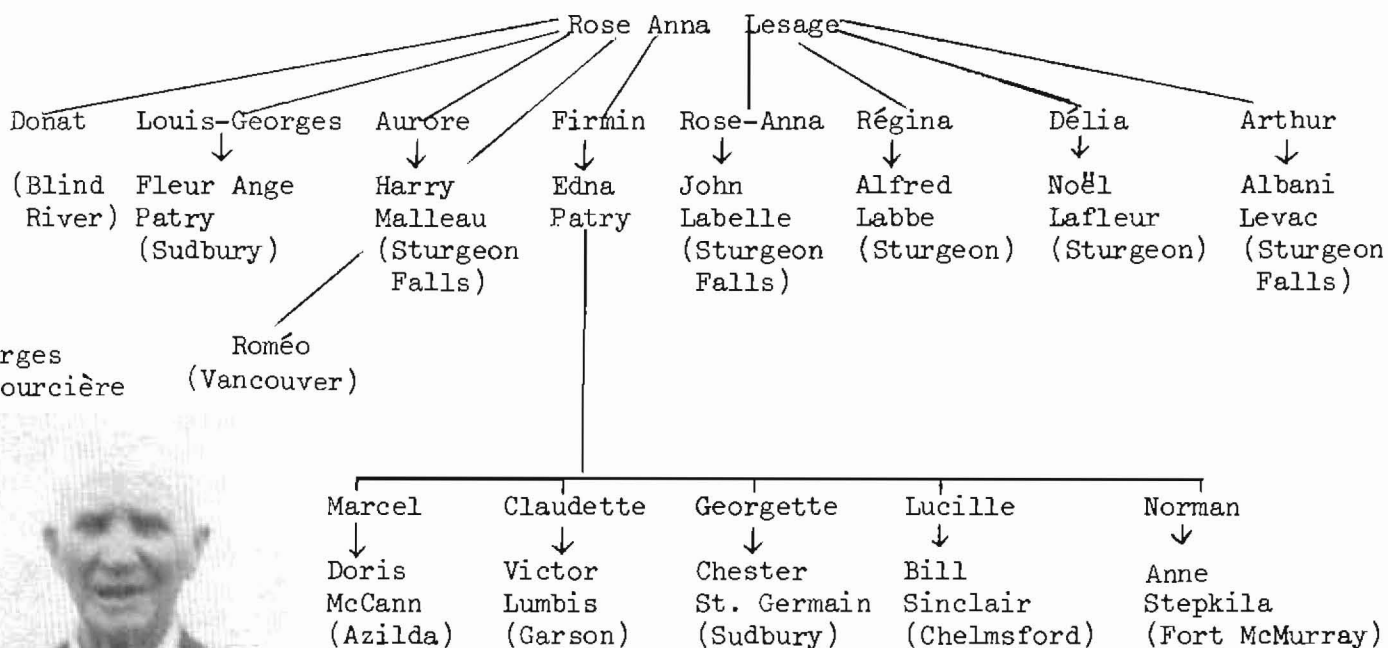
Rose Anna Lesage

Donat
(Blind River)

Louis-Georges
↓
Fleur Ange Patry
(Sudbury)

Aurore
↓
Harry Malleau
(Sturgeon Falls)

Firmin
↓
Edna Patry

Rose-Anna
↓
John Labelle
(Sturgeon Falls)

Régina
↓
Alfred Labbe
(Sturgeon)

Délia
↓
Noël Lafleur
(Sturgeon)

Arthur
↓
Albani Levac
(Sturgeon Falls)

rges
ourcière

Roméo
(Vancouver)

Marcel
↓
Doris McCann
(Azilda)

Claudette
↓
Victor Lumbis
(Garson)

Georgette
↓
Chester St. Germain
(Sudbury)

Lucille
↓
Bill Sinclair
(Chelmsford)

Norman
↓
Anne Stepkila
(Fort McMurray)